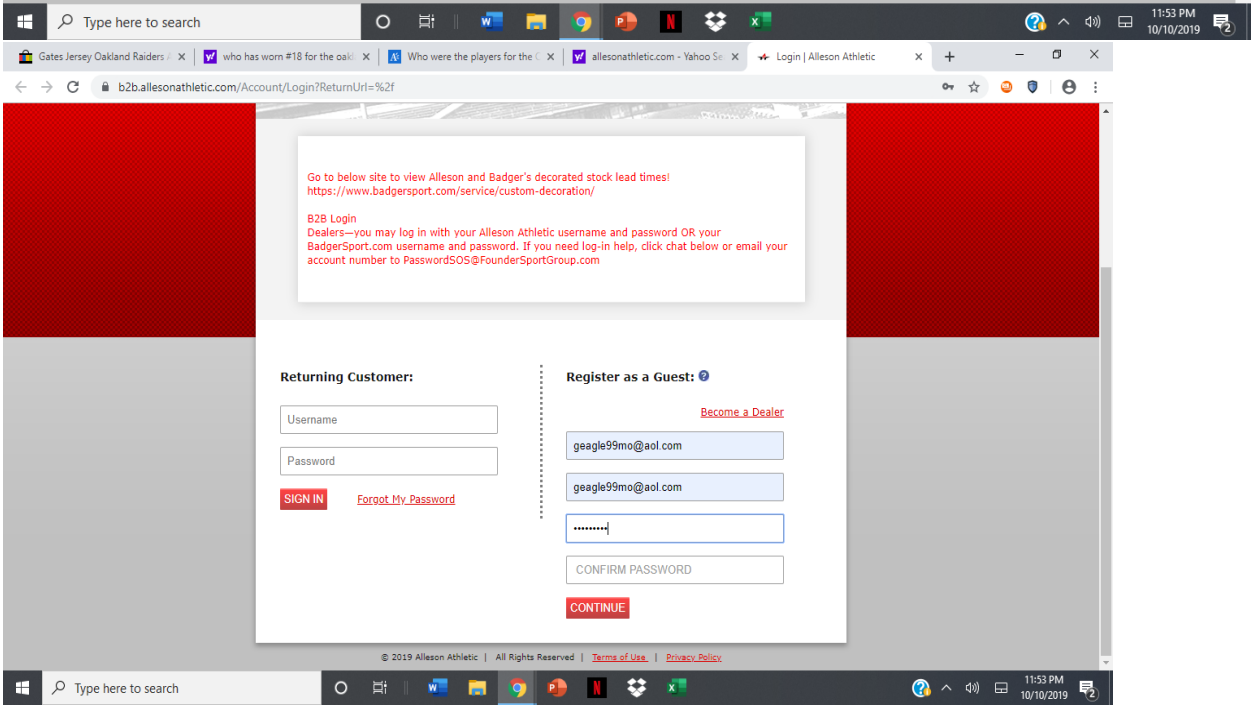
Type here to search

11:53 PM
10/10/2019

Gates Jersey Oakland Raiders
who has worn #18 for the oakl
Who were the players for the C
allesonathletic.com - Yahoo Se
Login | Alleson Athletic

b2b.allesonathletic.com/Account/Login?ReturnUrl=%2f

Go to below site to view Alleson and Badger's decorated stock lead times!
https://www.badgersport.com/service/custom-decoration/

B2B Login
Dealers—you may log in with your Alleson Athletic username and password OR your BadgerSport.com username and password. If you need log-in help, click chat below or email your account number to PasswordSOS@FounderSportGroup.com

Returning Customer:

Username

Password

SIGN IN

Forgot My Password

Register as a Guest:

Become a Dealer

geagle99mo@aol.com

geagle99mo@aol.com

•••••••••

CONFIRM PASSWORD

CONTINUE

© 2019 Alleson Athletic | All Rights Reserved | Terms of Use | Privacy Policy

Type here to search

11:53 PM
10/10/2019